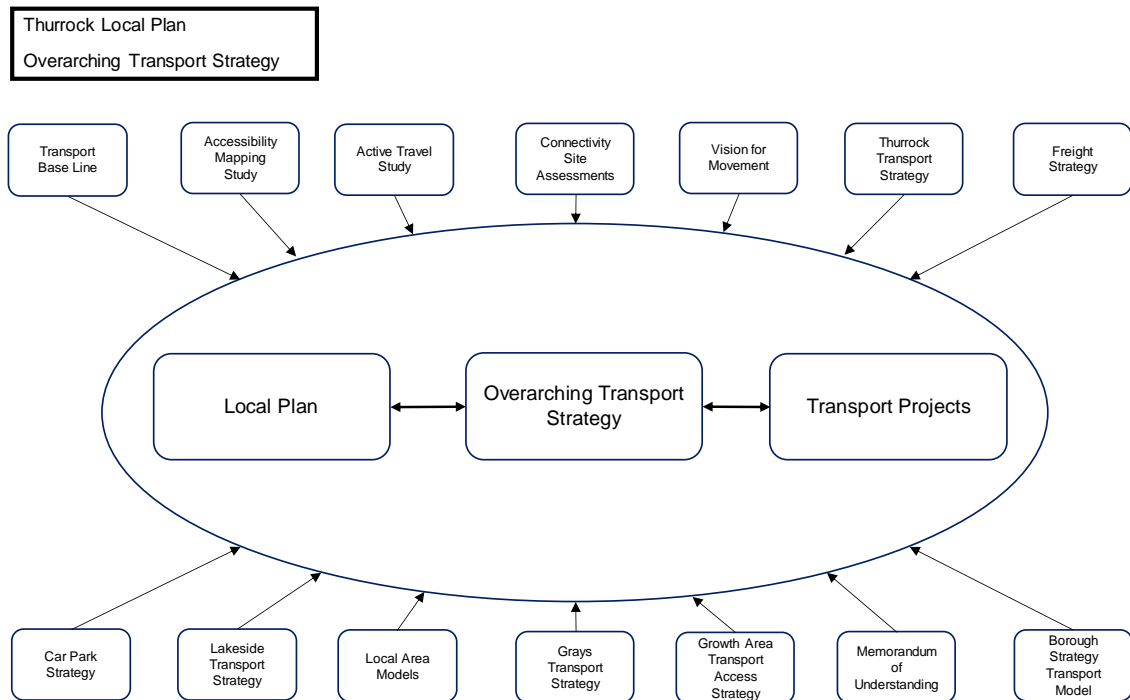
Thurrock Local Plan

Overarching Transport Strategy

Transport Base Line

Accessibility Mapping Study

Active Travel Study

Connectivity Site Assessments

Vision for Movement

Thurrock Transport Strategy

Freight Strategy

Local Plan

Overarching Transport Strategy

Transport Projects

Car Park Strategy

Lakeside Transport Strategy

Local Area Models

Grays Transport Strategy

Growth Area Transport Access Strategy

Memorandum of Understanding

Borough Strategy Transport Model